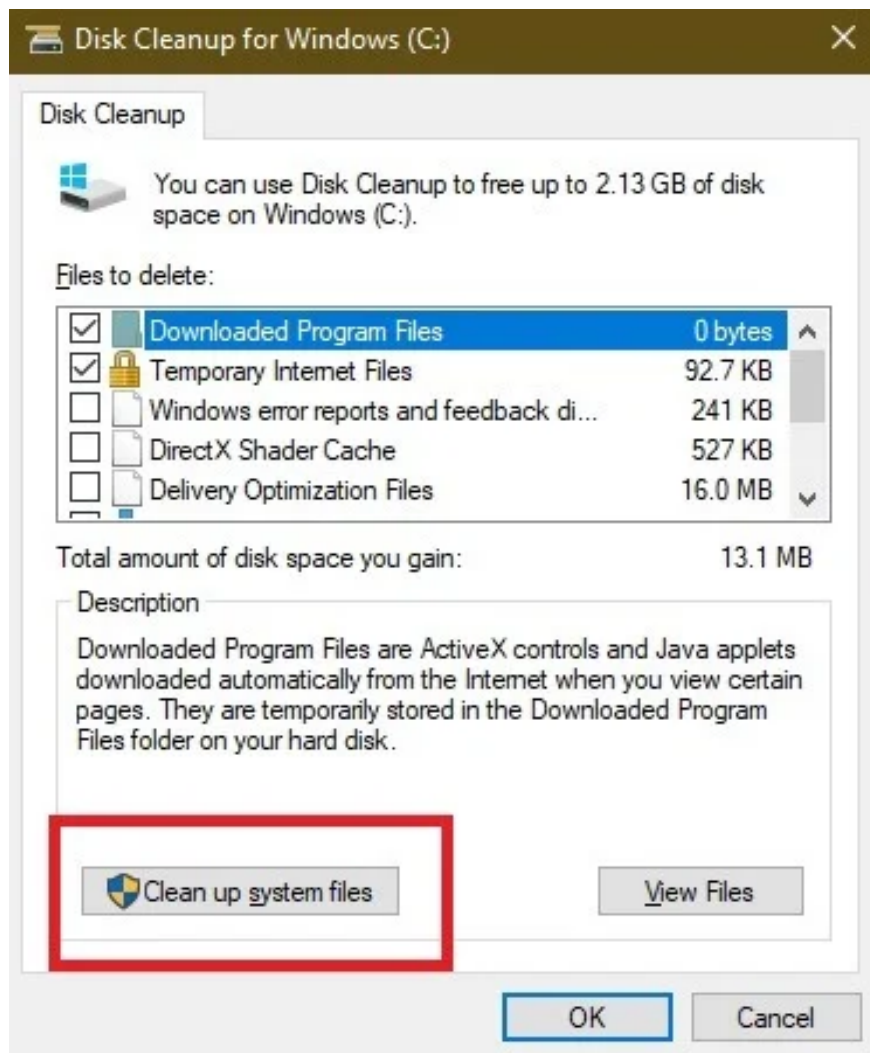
Disk Cleanup for Windows (C:)

Disk Cleanup

You can use Disk Cleanup to free up to 2.13 GB of disk space on Windows (C:).

Files to delete:

| | | |
|---|---|---|
| ☑ | Downloaded Program Files | 0 bytes |
| ☑ | Temporary Internet Files | 92.7 KB |
| ☐ | Windows error reports and feedback di... | 241 KB |
| ☐ | DirectX Shader Cache | 527 KB |
| ☐ | Delivery Optimization Files | 16.0 MB |

Total amount of disk space you gain: 13.1 MB

Description

Downloaded Program Files are ActiveX controls and Java applets downloaded automatically from the Internet when you view certain pages. They are temporarily stored in the Downloaded Program Files folder on your hard disk.

Clean up system files

View Files

OK

Cancel